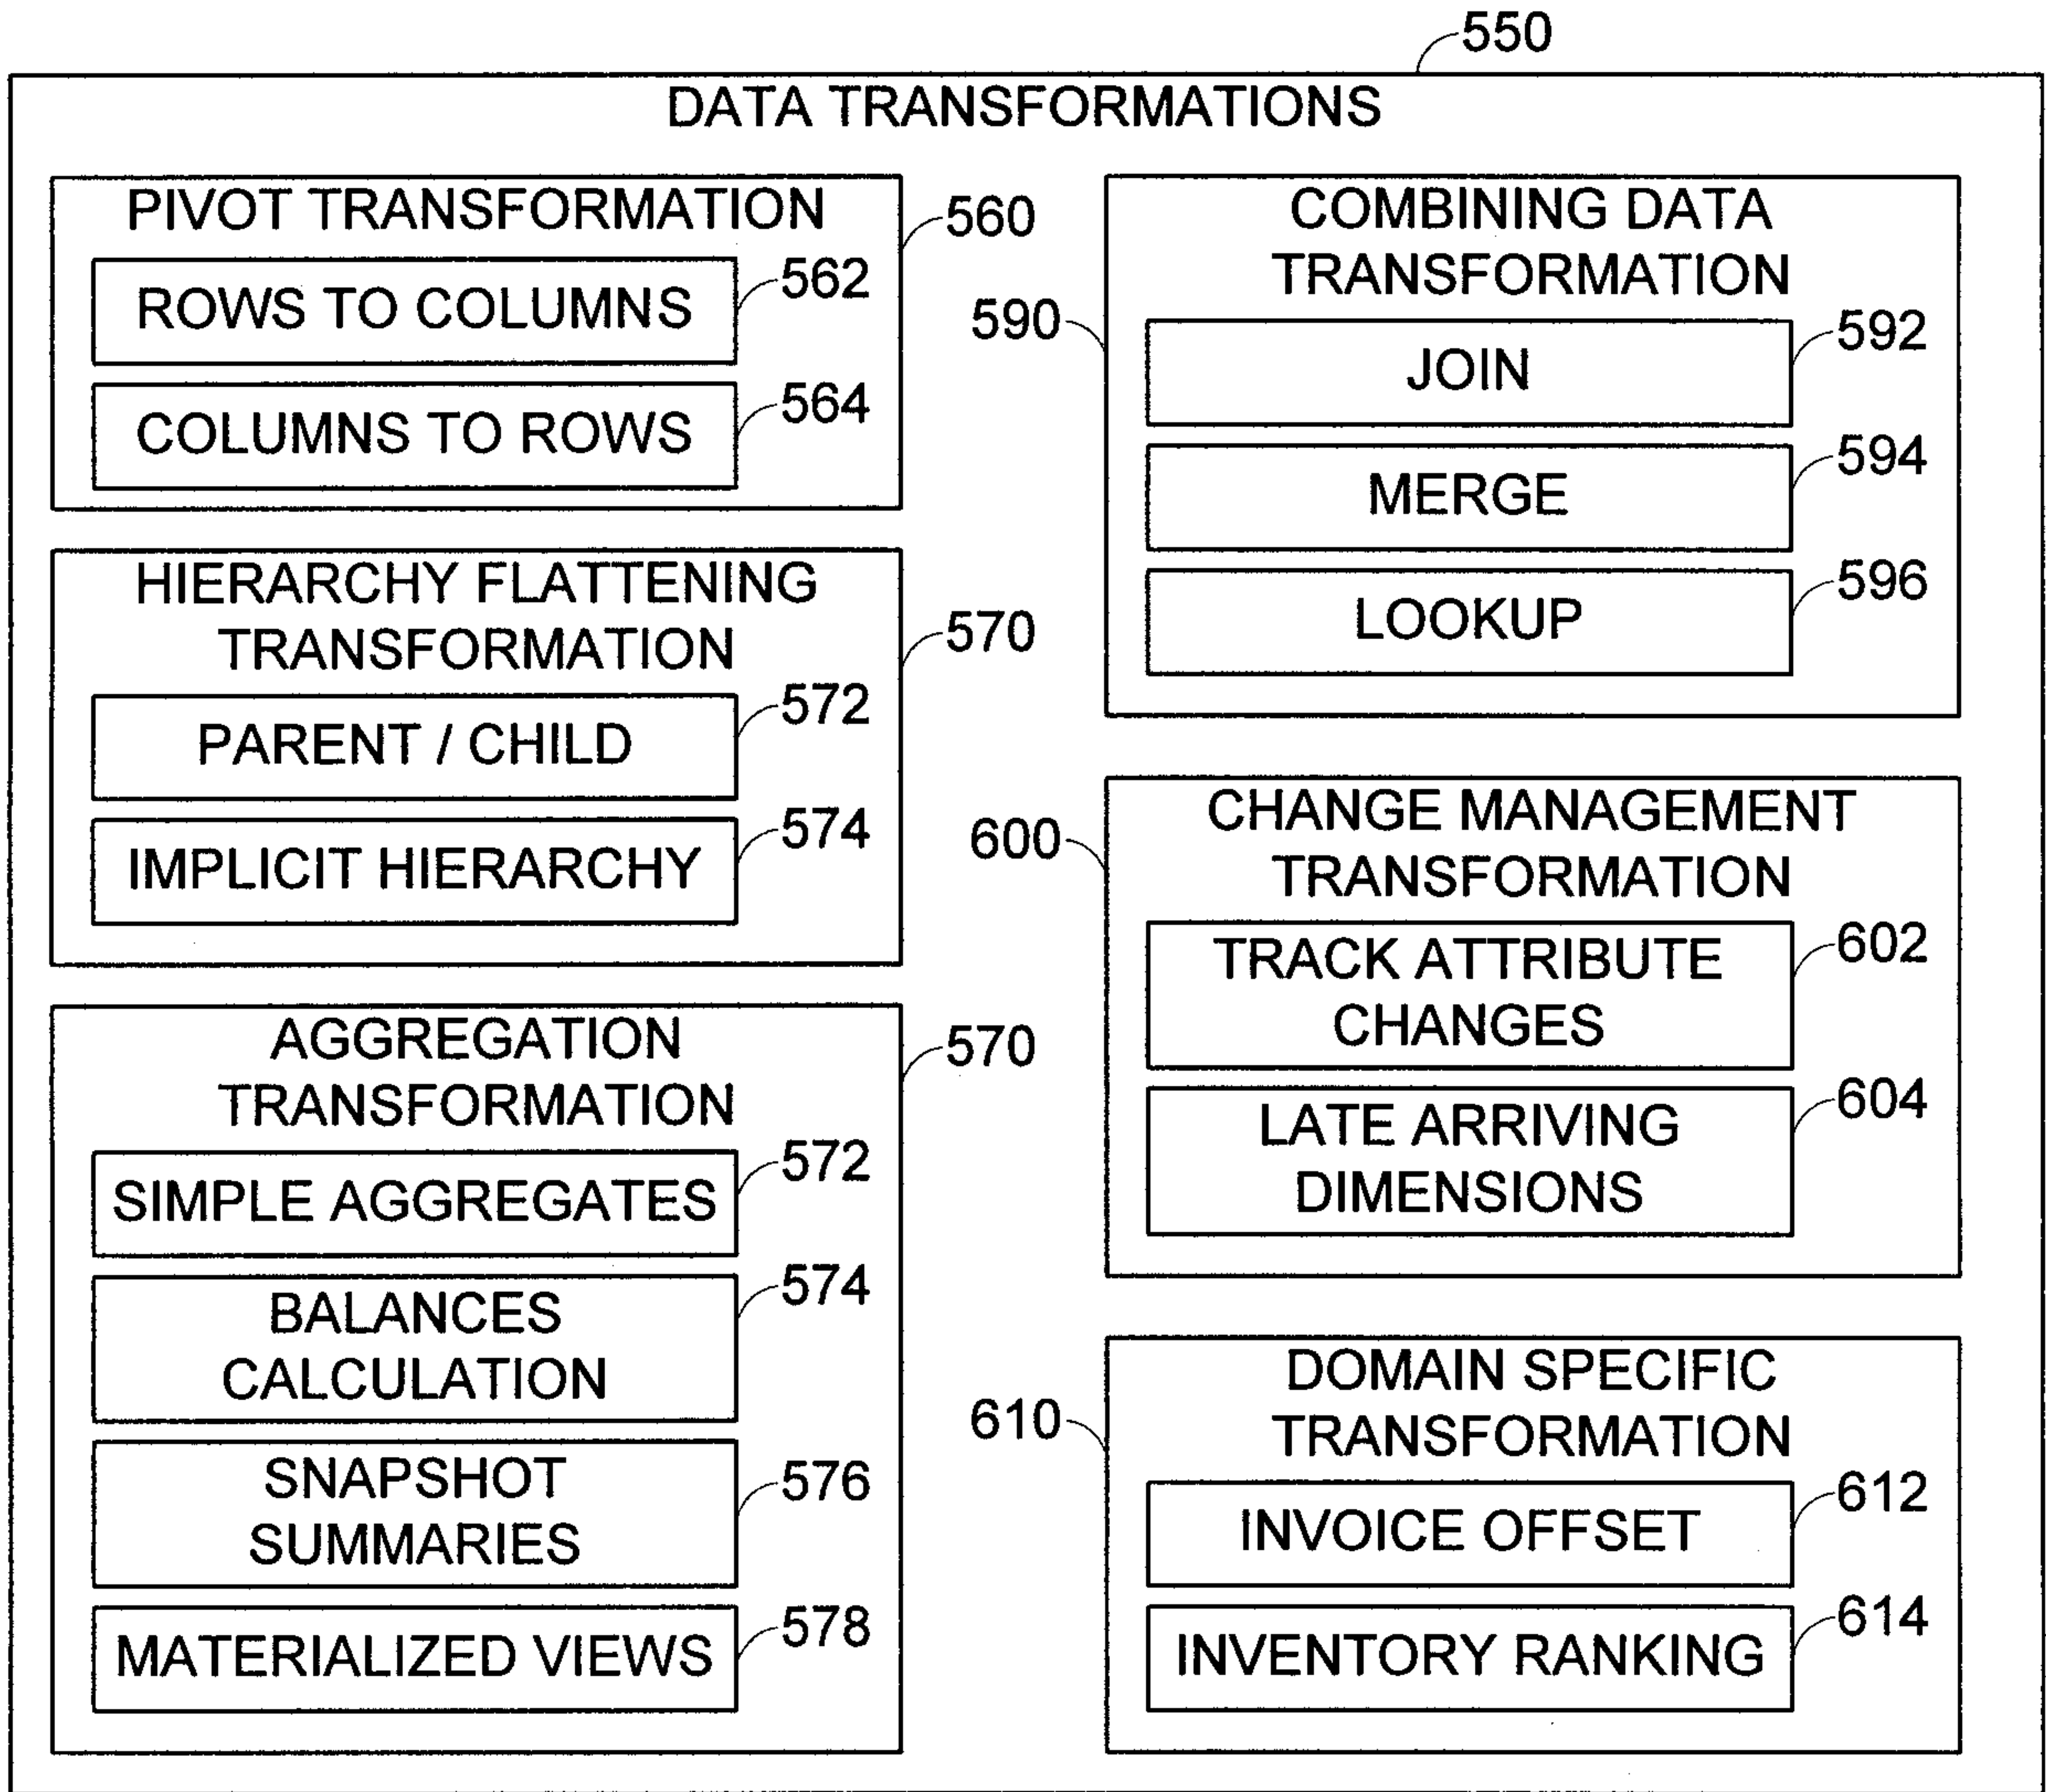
550

DATA TRANSFORMATIONS

PIVOT TRANSFORMATION 560

ROWS TO COLUMNS 562

COLUMNS TO ROWS 564

HIERARCHY FLATTENING TRANSFORMATION 570

PARENT / CHILD 572

IMPLICIT HIERARCHY 574

AGGREGATION TRANSFORMATION 570

SIMPLE AGGREGATES 572

BALANCES CALCULATION 574

SNAPSHOT SUMMARIES 576

MATERIALIZED VIEWS 578

590 COMBINING DATA TRANSFORMATION

JOIN 592

MERGE 594

LOOKUP 596

600 CHANGE MANAGEMENT TRANSFORMATION

TRACK ATTRIBUTE CHANGES 602

LATE ARRIVING DIMENSIONS 604

610 DOMAIN SPECIFIC TRANSFORMATION

INVOICE OFFSET 612

INVENTORY RANKING 614